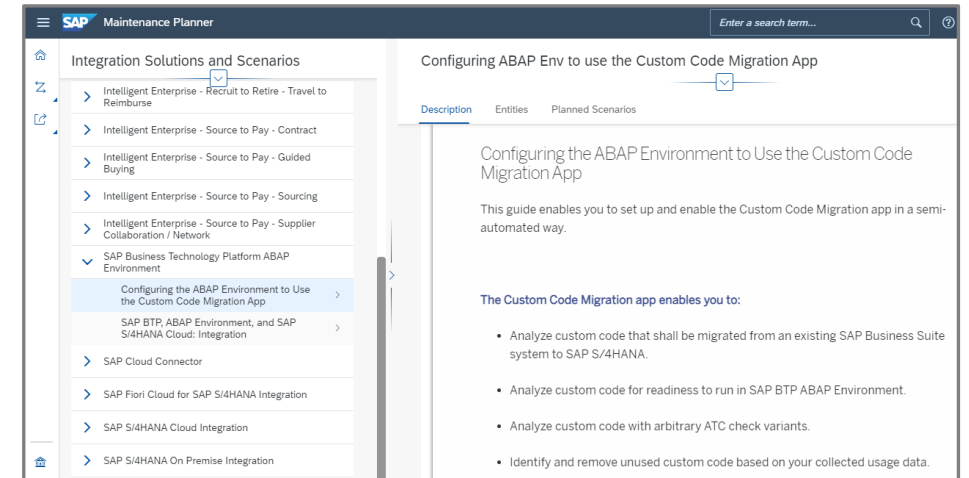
SAP Maintenance Planner

Enter a search term...

Integration Solutions and Scenarios

Intelligent Enterprise - Recruit to Retire - Travel to Reimburse

Intelligent Enterprise - Source to Pay - Contract

Intelligent Enterprise - Source to Pay - Guided Buying

Intelligent Enterprise - Source to Pay - Sourcing

Intelligent Enterprise - Source to Pay - Supplier Collaboration / Network

SAP Business Technology Platform ABAP Environment

Configuring the ABAP Environment to Use the Custom Code Migration App

SAP BTP, ABAP Environment, and SAP S/4HANA Cloud: Integration

SAP Cloud Connector

SAP Fiori Cloud for SAP S/4HANA Integration

SAP S/4HANA Cloud Integration

SAP S/4HANA On Premise Integration

Configuring ABAP Env to use the Custom Code Migration App

Description Entities Planned Scenarios

Configuring the ABAP Environment to Use the Custom Code Migration App

This guide enables you to set up and enable the Custom Code Migration app in a semi-automated way.

The Custom Code Migration app enables you to:

• Analyze custom code that shall be migrated from an existing SAP Business Suite system to SAP S/4HANA.

• Analyze custom code for readiness to run in SAP BTP ABAP Environment.

• Analyze custom code with arbitrary ATC check variants.

• Identify and remove unused custom code based on your collected usage data.